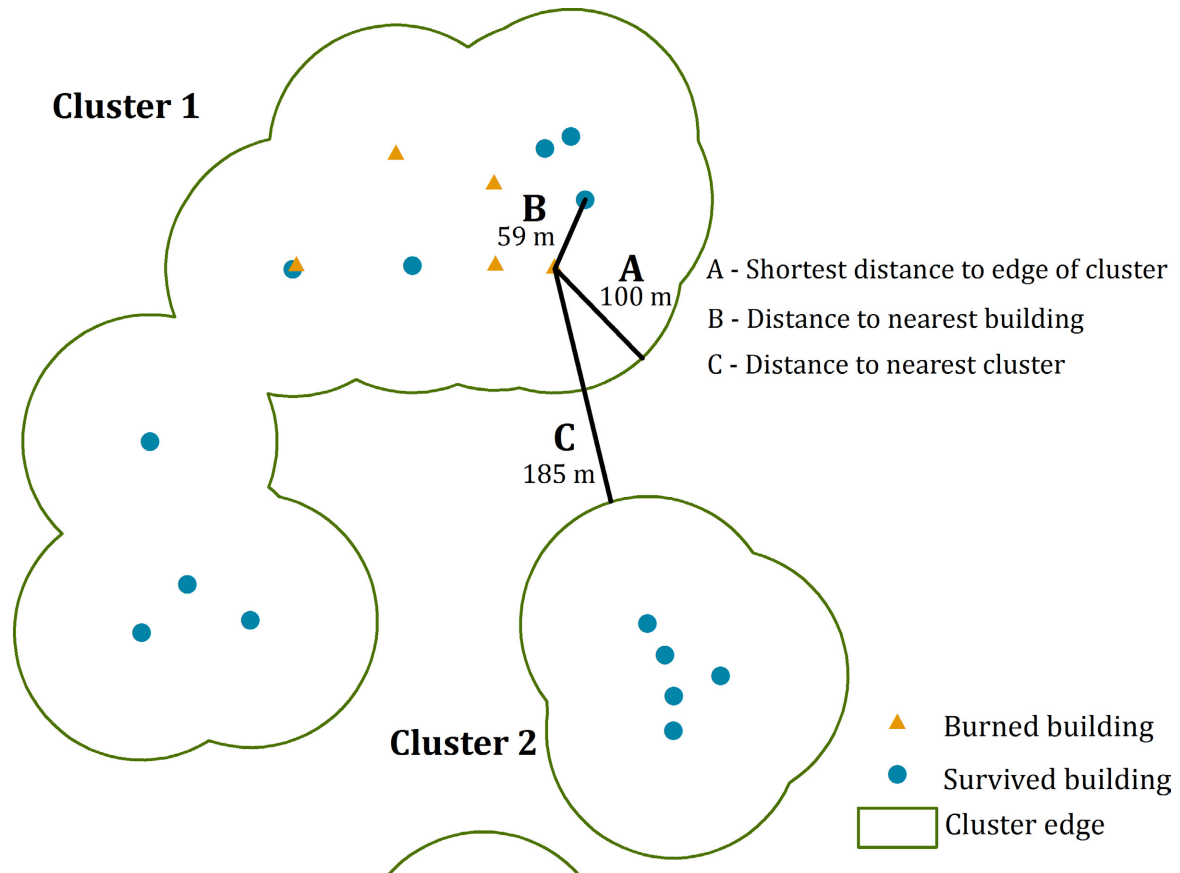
Cluster 1

B
59 m

A
100 m

A - Shortest distance to edge of cluster
B - Distance to nearest building
C - Distance to nearest cluster

C
185 m

Cluster 2

Burned building
Survived building
Cluster edge